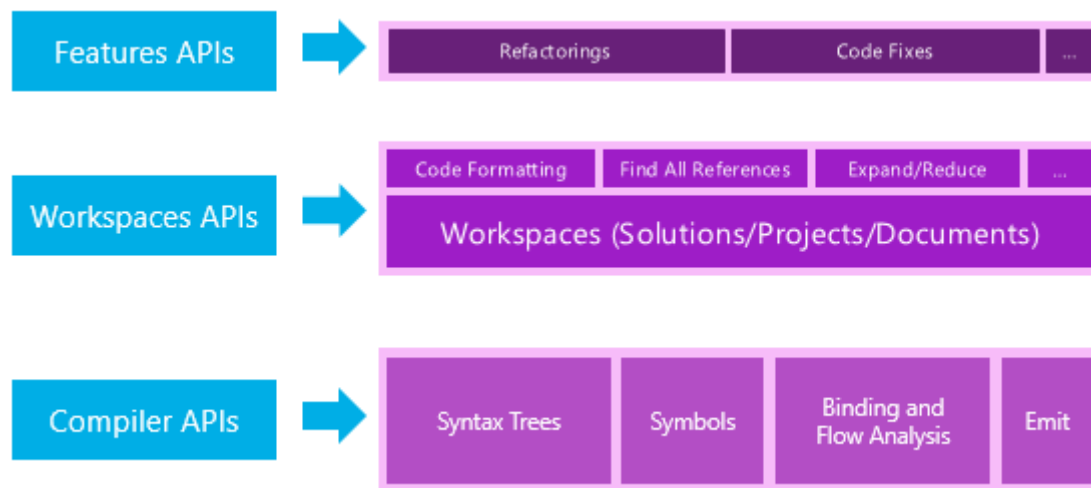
Features APIs

Refactorings

Code Fixes

...

Workspaces APIs

Code Formatting

Find All References

Expand/Reduce

...

Workspaces (Solutions/Projects/Documents)

Compiler APIs

Syntax Trees

Symbols

Binding and Flow Analysis

Emit